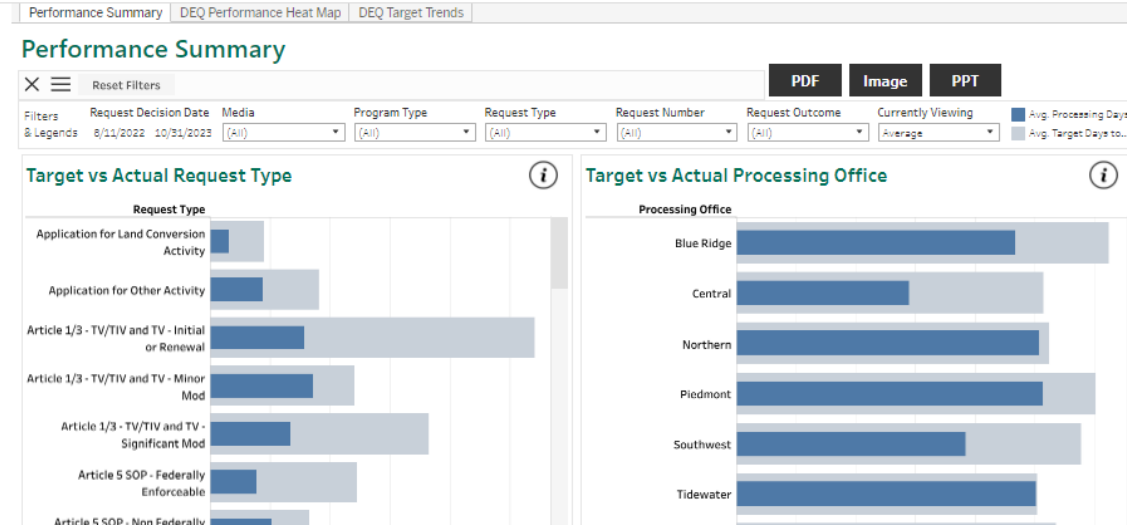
Performance Summary | DEQ Performance Heat Map | DEQ Target Trends

Performance Summary

Reset Filters

PDF
Image
PPT

Filters & Legends
Request Decision Date 8/11/2022 10/31/2023
Media (All)
Program Type (All)
Request Type (All)
Request Number (All)
Request Outcome (All)
Currently Viewing Average
Avg. Processing Days
Avg. Target Days to...

Target vs Actual Request Type

Request Type
Application for Land Conversion Activity
Application for Other Activity
Article 1/3 - TV/TIV and TV - Initial or Renewal
Article 1/3 - TV/TIV and TV - Minor Mod
Article 1/3 - TV/TIV and TV - Significant Mod
Article 5 SOP - Federally Enforceable
Article 5 SOP - Non Federally

Target vs Actual Processing Office

Processing Office
Blue Ridge
Central
Northern
Piedmont
Southwest
Tidewater